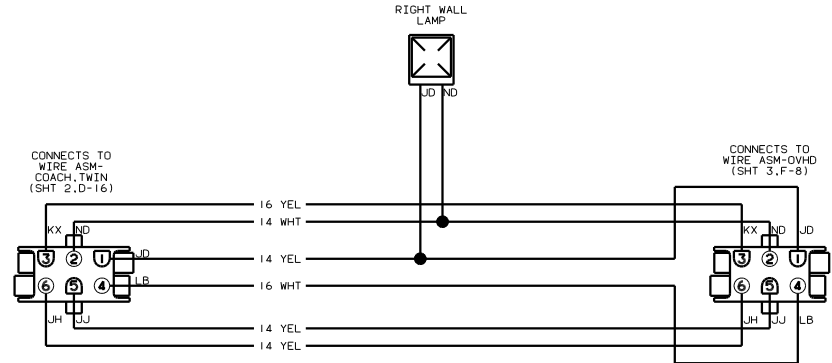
RIGHT WALL LAMP

JD ND

CONNECTS TO WIRE ASM-COACH,TWIN (SHT 2,D-16)

CONNECTS TO WIRE ASM-OVHD (SHT 3,F-8)

16 YEL
14 WHT
14 YEL
16 WHT
14 YEL
14 YEL

KX ND
3 2 1 JD
6 5 4 LB
JH JJ

KX ND JD
3 2 1
6 5 4
JH JJ LB